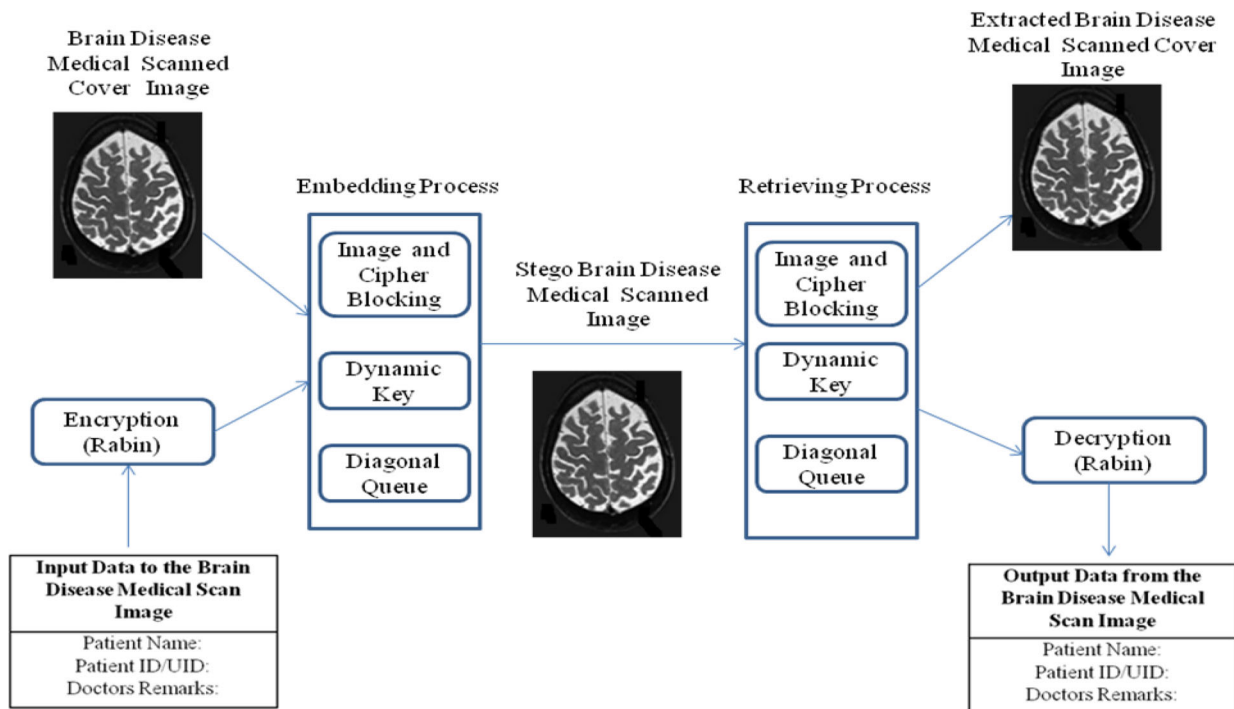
Brain Disease Medical Scanned Cover Image

Embedding Process

Image and Cipher Blocking

Dynamic Key

Diagonal Queue

Encryption (Rabin)

Input Data to the Brain Disease Medical Scan Image

Patient Name:
Patient ID/UID:
Doctors Remarks:

Stego Brain Disease Medical Scanned Image

Retrieving Process

Image and Cipher Blocking

Dynamic Key

Diagonal Queue

Extracted Brain Disease Medical Scanned Cover Image

Decryption (Rabin)

Output Data from the Brain Disease Medical Scan Image

Patient Name:
Patient ID/UID:
Doctors Remarks: